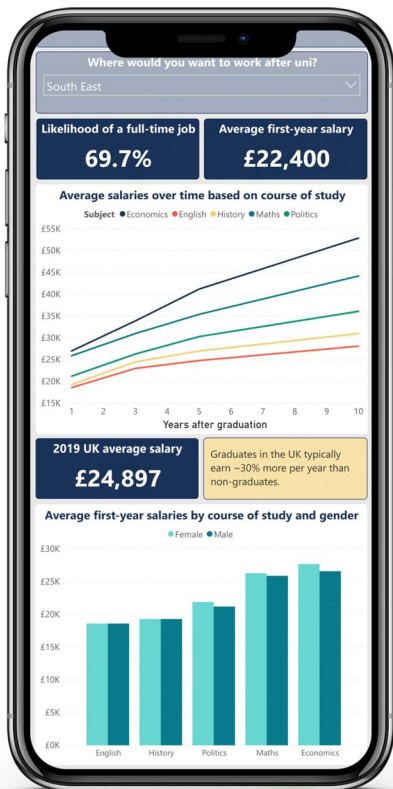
Where would you want to work after uni?

South East

Likelihood of a full-time job

69.7%

Average first-year salary

£22,400

Average salaries over time based on course of study

Subject ● Economics ● English ● History ● Maths ● Politics

£55K
£50K
£45K
£40K
£35K
£30K
£25K
£20K
£15K

1 2 3 4 5 6 7 8 9 10

Years after graduation

2019 UK average salary

£24,897

Graduates in the UK typically earn ~30% more per year than non-graduates.

Average first-year salaries by course of study and gender

● Female ● Male

£30K
£25K
£20K
£15K
£10K
£5K
£0K

English History Politics Maths Economics